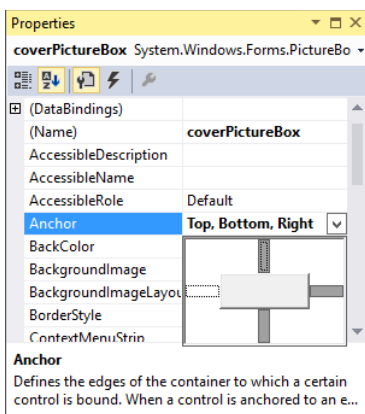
Properties

coverPictureBox System.Windows.Forms.PictureBo

| | |
|---|---|
| (DataBindings) | |
| (Name) | coverPictureBox |
| AccessibleDescription | |
| AccessibleName | |
| AccessibleRole | Default |
| Anchor | Top, Bottom, Right |
| BackColor | |
| BackgroundImage | |
| BackgroundImageLayou | |
| BorderStyle | |
| ContextMenuStrip | |

Anchor
Defines the edges of the container to which a certain control is bound. When a control is anchored to an e...